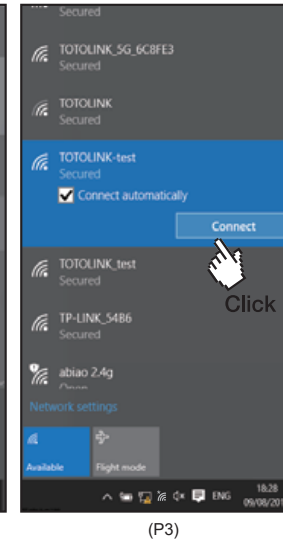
Secured

TOTOLINK_5G_6C8FE3
Secured

TOTOLINK
Secured

TOTOLINK-test
Secured

Connect automatically

Connect

Click

TOTOLINK_test
Secured

TP-LINK_5486
Secured

abiao 2.4g
Open

Network settings

Available

Flight mode

ENG

18:28
09/08/201

(P3)